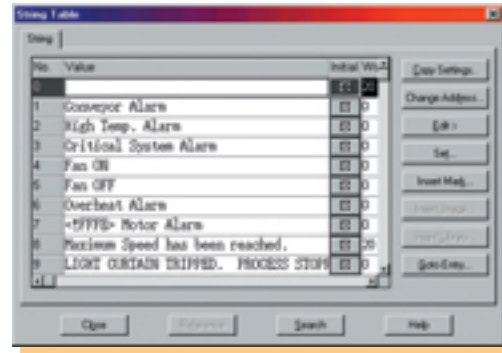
String Table

String

| No. | Value | Initial | Wi |
|---|---|---|---|
| 0 | | | 0 |
| 1 | Conveyor Alarm | | 0 |
| 2 | High Temp. Alarm | | 0 |
| 3 | Critical System Alarm | | 0 |
| 4 | Fan ON | | 0 |
| 5 | Fan OFF | | 0 |
| 6 | Overheat Alarm | | 0 |
| 7 | <%FFE> Motor Alarm | | 0 |
| 8 | Maximum Speed has been reached. | | 20 |
| 9 | LIGHT CURTAIN TRIPPED. PROCESS STOPP | | 0 |

Copy Settings...
Change Address...
Edit>
Set...
Insert Mark...
Insert Image...
Insert Library...
Goto Entry...

Close
Reference
Search
Help